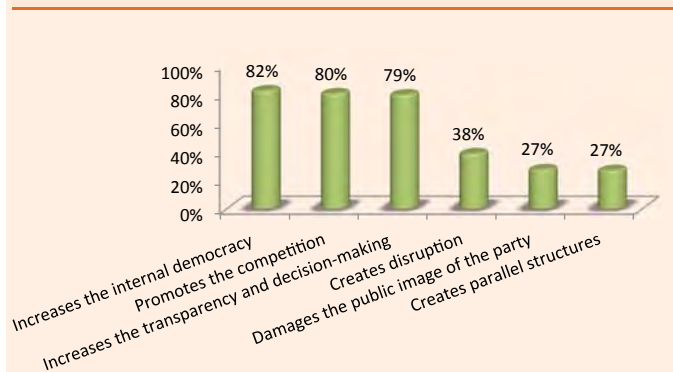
100%
80%
60%
40%
20%
0%

82%
80%
79%
38%
27%
27%

Increases the internal democracy
Promotes the competition
Increases the transparency and decision-making
Creates disruption
Damages the public image of the party
Creates parallel structures